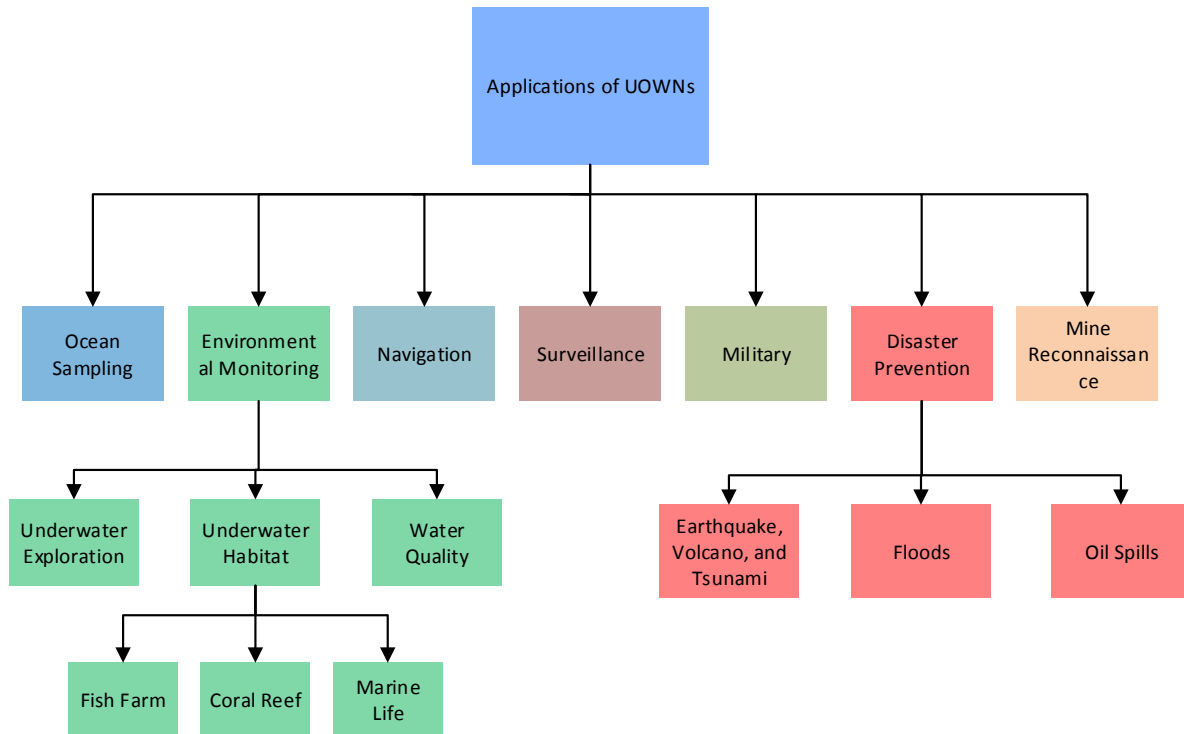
Applications of UOWNs

Ocean Sampling

Environmental Monitoring

Navigation

Surveillance

Military

Disaster Prevention

Mine Reconnaissance

Underwater Exploration

Underwater Habitat

Water Quality

Earthquake, Volcano, and Tsunami

Floods

Oil Spills

Fish Farm

Coral Reef

Marine Life